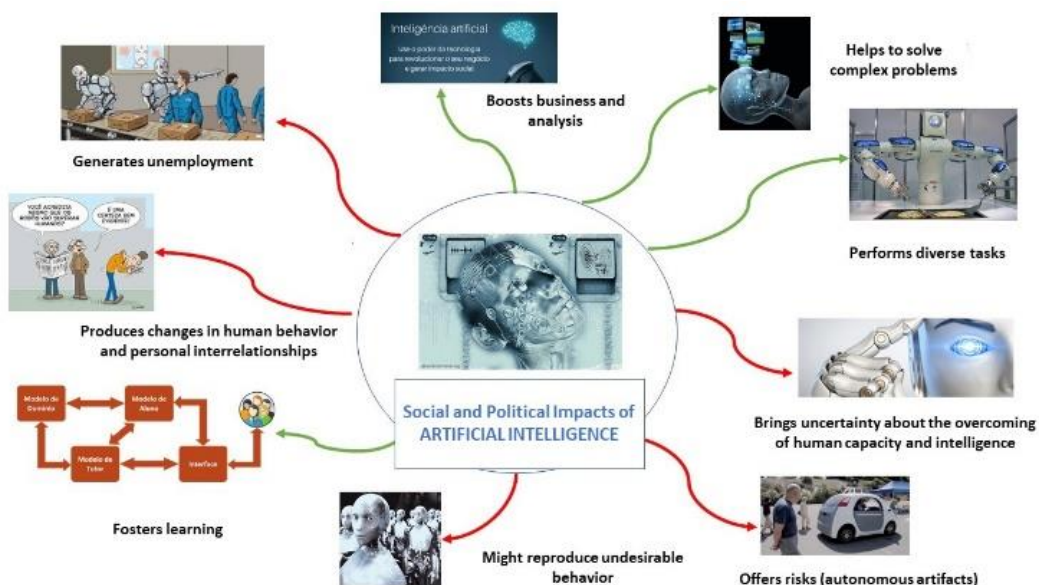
Inteligência artificial
Use o poder da tecnologia para revolucionar o seu negócio e gerar impacto social

Boosts business and analysis

Helps to solve complex problems

Generates unemployment

VOCÊ ACREDITA NISSO? QUE OS ROBÔS VÃO SUBSTITUIR HUMANOS?

É UMA CERTEZA SEM DÚVIDAS!

Performs diverse tasks

Produces changes in human behavior and personal interrelationships

Social and Political Impacts of ARTIFICIAL INTELLIGENCE

Modelo de Domínio

Modelo do Aluno

Modelo do Tutor

Interface

Brings uncertainty about the overcoming of human capacity and intelligence

Fosters learning

Might reproduce undesirable behavior

Offers risks (autonomous artifacts)